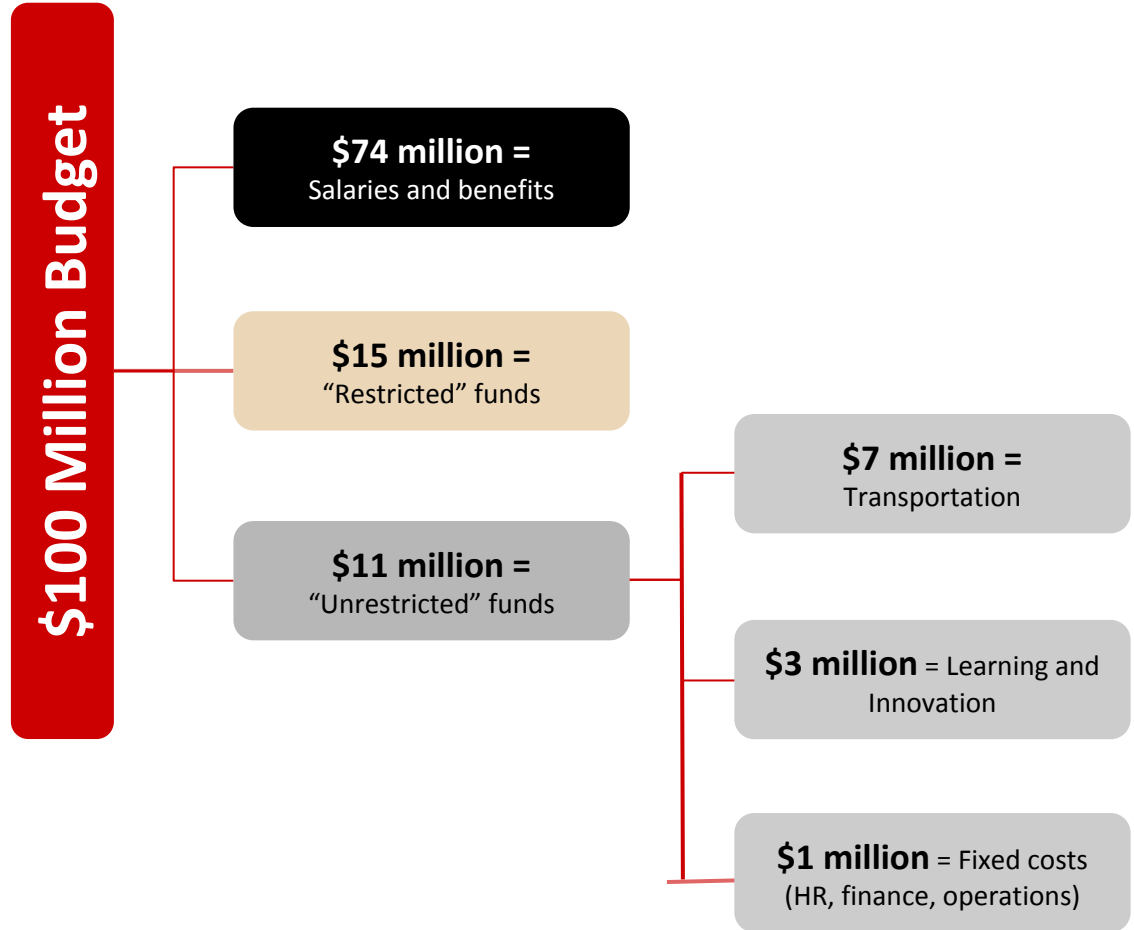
$100 Million Budget

$74 million = Salaries and benefits

$15 million = "Restricted" funds

$11 million = "Unrestricted" funds

$7 million = Transportation

$3 million = Learning and Innovation

$1 million = Fixed costs (HR, finance, operations)